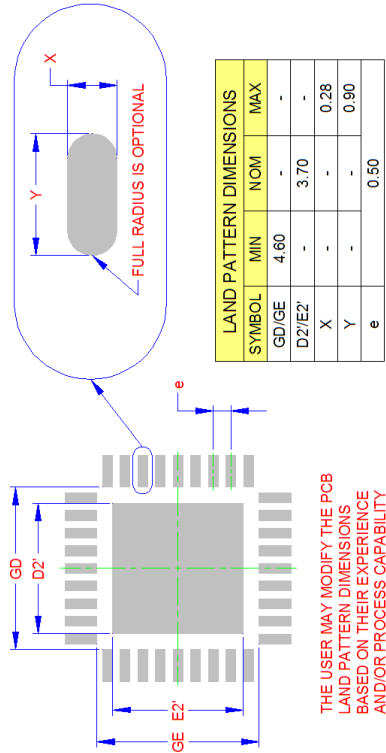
X

Y

FULL RADIUS IS OPTIONAL

| LAND PATTERN DIMENSIONS | | | |
|---|---|---|---|
| SYMBOL | MIN | NOM | MAX |
| GD/GE | 4.60 | - | - |
| D2'/E2' | - | 3.70 | - |
| X | - | - | 0.28 |
| Y | - | - | 0.90 |
| e | | 0.50 | |

e

GD

D2'

E2'

GE

THE USER MAY MODIFY THE PCB LAND PATTERN DIMENSIONS BASED ON THEIR EXPERIENCE AND/OR PROCESS CAPABILITY